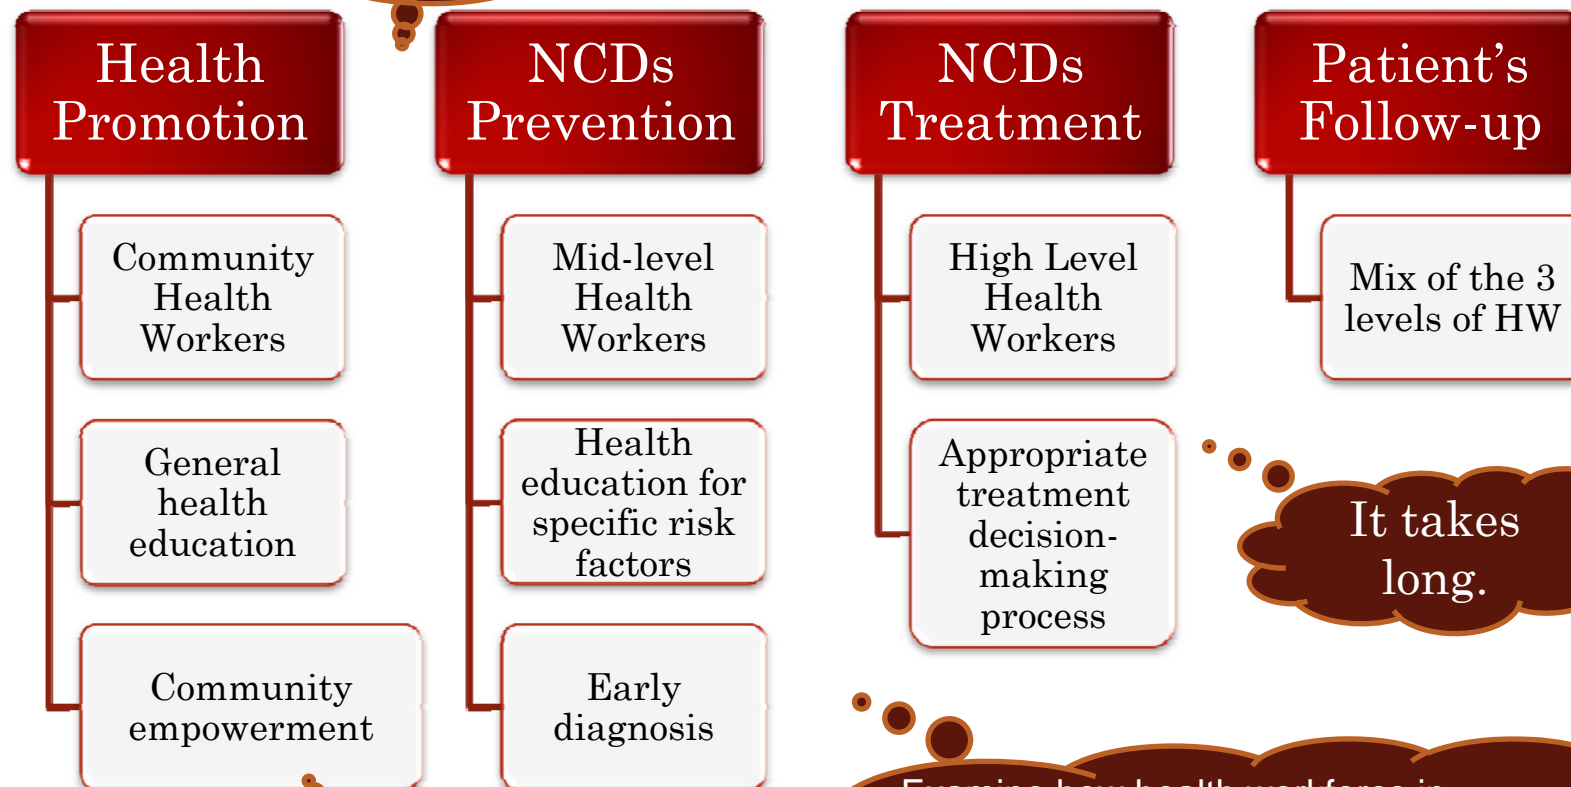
Health Promotion

Community Health Workers

General health education

Community empowerment

NCDs Prevention

Mid-level Health Workers

Health education for specific risk factors

Early diagnosis

NCDs Treatment

High Level Health Workers

Appropriate treatment decision-making process

Patient's Follow-up

Mix of the 3 levels of HW

It takes long.

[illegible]